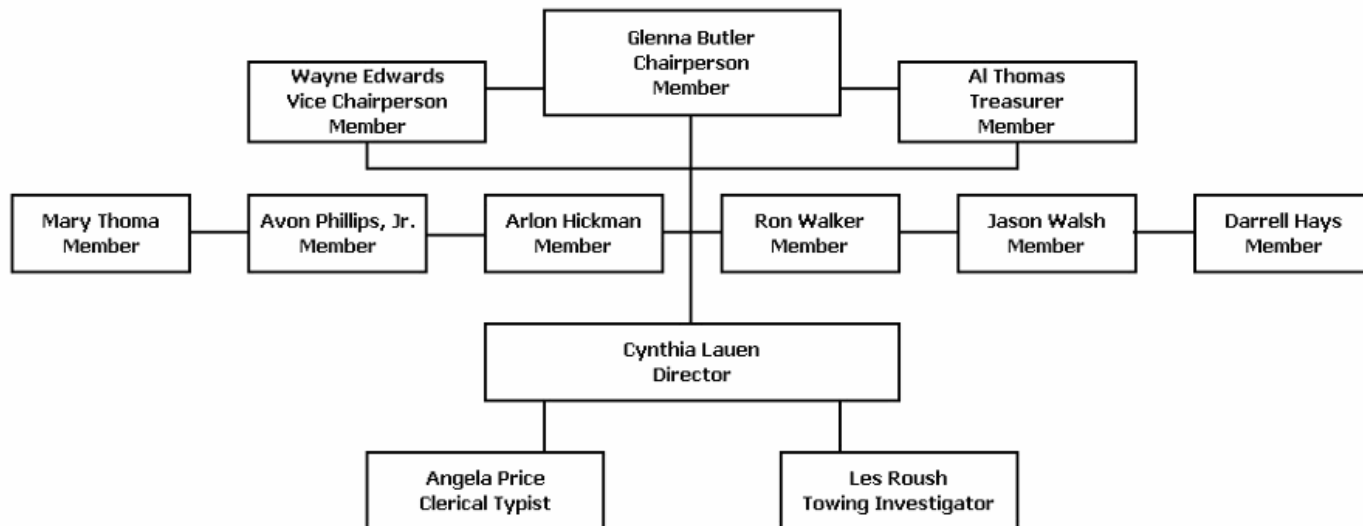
Glenna Butler
Chairperson
Member

Wayne Edwards
Vice Chairperson
Member

Al Thomas
Treasurer
Member

Mary Thoma
Member

Avon Phillips, Jr.
Member

Arlon Hickman
Member

Ron Walker
Member

Jason Walsh
Member

Darrell Hays
Member

Cynthia Lauen
Director

Angela Price
Clerical Typist

Les Roush
Towing Investigator